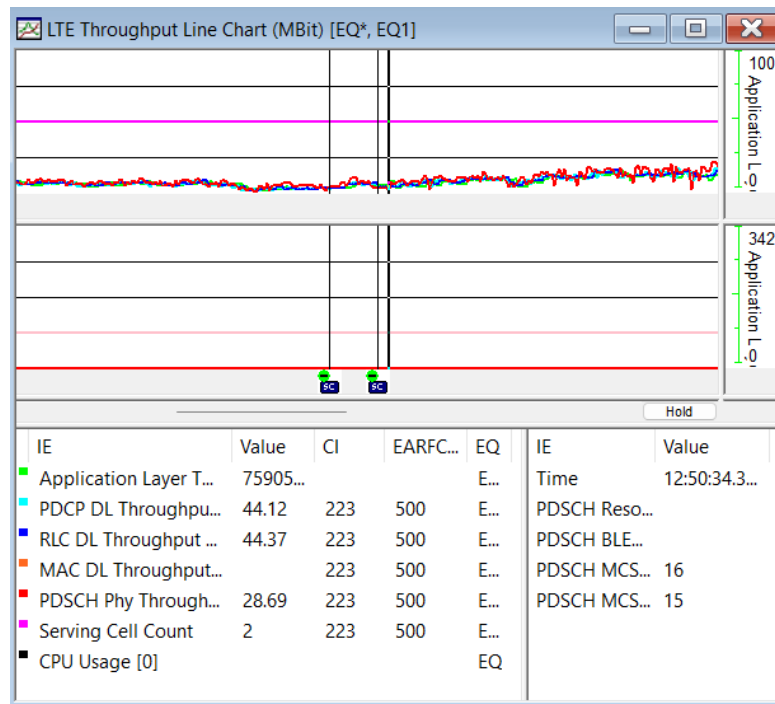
LTE Throughput Line Chart (MBit) [EQ*, EQ1]

100
Application L 0

342
Application L 0

SC SC

Hold

| IE | Value | CI | EARFC... | EQ |
|---|---|---|---|---|
| Application Layer T... | 75905... | | | E... |
| PDCP DL Throughpu... | 44.12 | 223 | 500 | E... |
| RLC DL Throughput ... | 44.37 | 223 | 500 | E... |
| MAC DL Throughput... | | 223 | 500 | E... |
| PDSCH Phy Through... | 28.69 | 223 | 500 | E... |
| Serving Cell Count | 2 | 223 | 500 | E... |
| CPU Usage [0] | | | | EQ |

| IE | Value |
|---|---|
| Time | 12:50:34.3... |
| PDSCH Reso... | |
| PDSCH BLE... | |
| PDSCH MCS... | 16 |
| PDSCH MCS... | 15 |